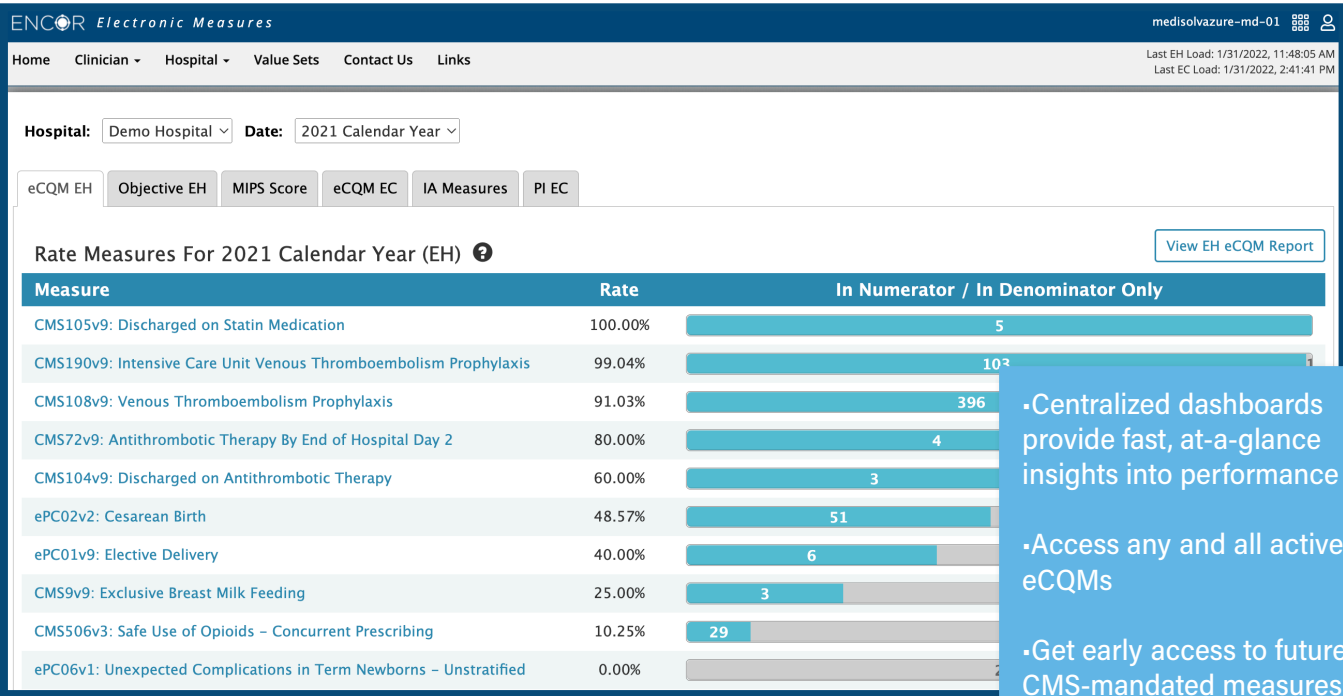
ENCOR Electronic Measures

medisolvazure-md-01

Home Clinician Hospital Value Sets Contact Us Links

Last EH Load: 1/31/2022, 11:48:05 AM
Last EC Load: 1/31/2022, 2:41:41 PM

Hospital: Demo Hospital Date: 2021 Calendar Year

eCQM EH | Objective EH | MIPS Score | eCQM EC | IA Measures | PI EC

Rate Measures For 2021 Calendar Year (EH)

View EH eCQM Report

| Measure | Rate | In Numerator / In Denominator Only |
|---|---|---|
| CMS105v9: Discharged on Statin Medication | 100.00% | 5 |
| CMS190v9: Intensive Care Unit Venous Thromboembolism Prophylaxis | 99.04% | 103 1 |
| CMS108v9: Venous Thromboembolism Prophylaxis | 91.03% | 396 |
| CMS72v9: Antithrombotic Therapy By End of Hospital Day 2 | 80.00% | 4 |
| CMS104v9: Discharged on Antithrombotic Therapy | 60.00% | 3 |
| ePC02v2: Cesarean Birth | 48.57% | 51 |
| ePC01v9: Elective Delivery | 40.00% | 6 |
| CMS9v9: Exclusive Breast Milk Feeding | 25.00% | 3 |
| CMS506v3: Safe Use of Opioids - Concurrent Prescribing | 10.25% | 29 |
| ePC06v1: Unexpected Complications in Term Newborns - Unstratified | 0.00% | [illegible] |

▪Centralized dashboards provide fast, at-a-glance insights into performance

▪Access any and all active eCQMs

▪Get early access to future CMS-mandated measures